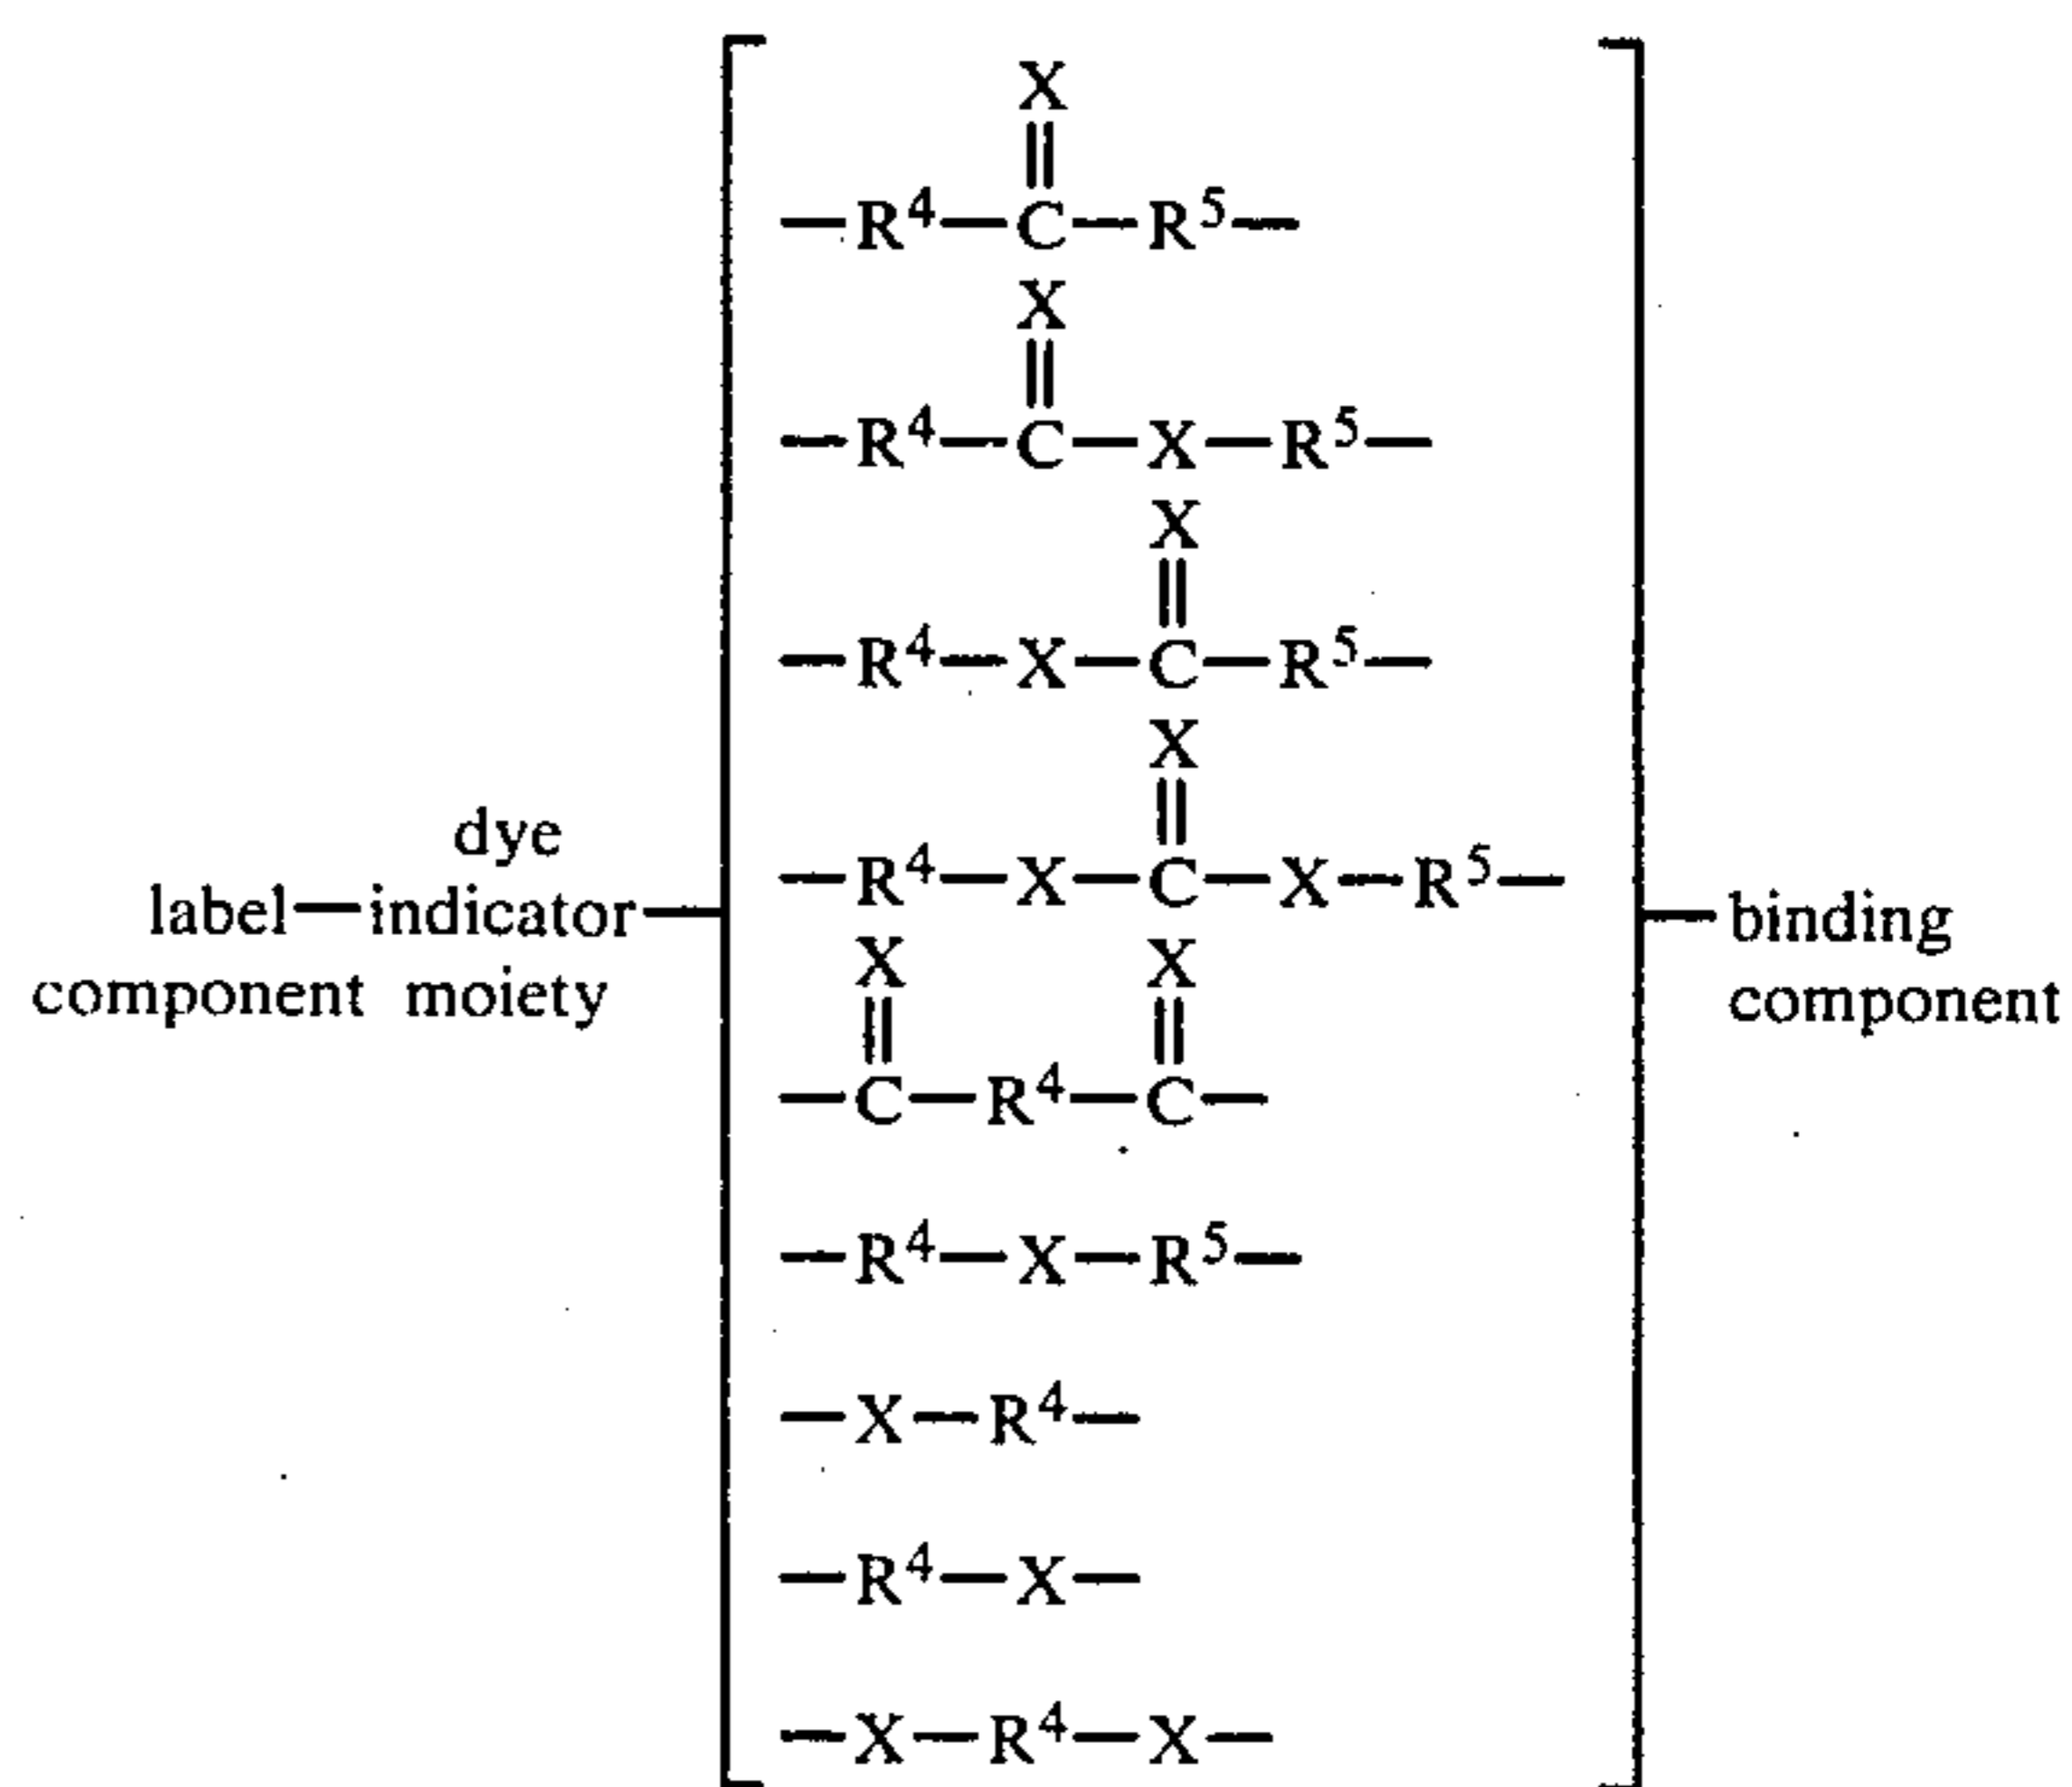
dye
label—indicator—
component moiety

$-R^4-\overset{\overset{X}{\|}}{C}-R^5-$

$-R^4-\overset{\overset{X}{\|}}{C}-X-R^5-$

$-R^4-X-\overset{\overset{X}{\|}}{C}-R^5-$

$-R^4-X-\overset{\overset{X}{\|}}{C}-X-R^5-$

$-\overset{\overset{X}{\|}}{C}-R^4-\overset{\overset{X}{\|}}{C}-$

$-R^4-X-R^5-$

$-X-R^4-$

$-R^4-X-$

$-X-R^4-X-$

—binding
component